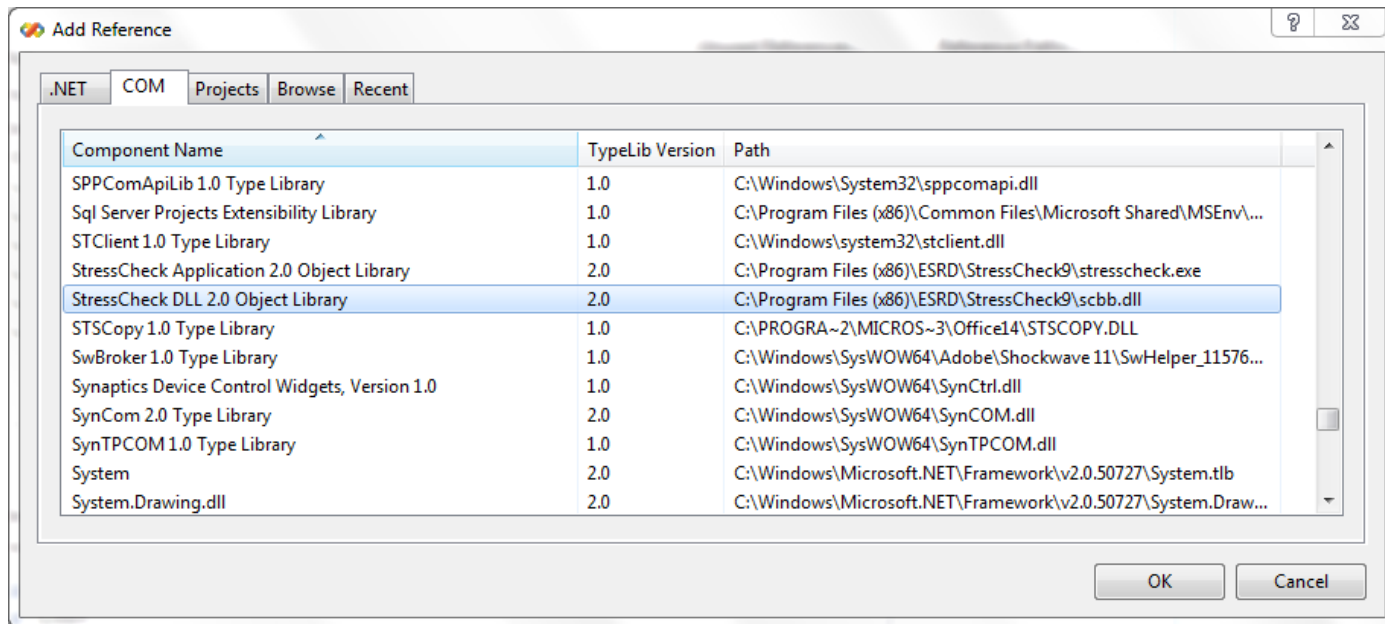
Add Reference

?

.NET | COM | Projects | Browse | Recent

| Component Name | TypeLib Version | Path |
|---|---|---|
| SPPComApiLib 1.0 Type Library | 1.0 | C:\Windows\System32\sppcomapi.dll |
| Sql Server Projects Extensibility Library | 1.0 | C:\Program Files (x86)\Common Files\Microsoft Shared\MSEnv\... |
| STClient 1.0 Type Library | 1.0 | C:\Windows\system32\stclient.dll |
| StressCheck Application 2.0 Object Library | 2.0 | C:\Program Files (x86)\ESRD\StressCheck9\stresscheck.exe |
| StressCheck DLL 2.0 Object Library | 2.0 | C:\Program Files (x86)\ESRD\StressCheck9\scbb.dll |
| STSCopy 1.0 Type Library | 1.0 | C:\PROGRA~2\MICROS~3\Office14\STSCOPY.DLL |
| SwBroker 1.0 Type Library | 1.0 | C:\Windows\SysWOW64\Adobe\Shockwave 11\SwHelper_11576... |
| Synaptics Device Control Widgets, Version 1.0 | 1.0 | C:\Windows\SysWOW64\SynCtrl.dll |
| SynCom 2.0 Type Library | 2.0 | C:\Windows\SysWOW64\SynCOM.dll |
| SynTPCOM 1.0 Type Library | 1.0 | C:\Windows\SysWOW64\SynTPCOM.dll |
| System | 2.0 | C:\Windows\Microsoft.NET\Framework\v2.0.50727\System.tlb |
| System.Drawing.dll | 2.0 | C:\Windows\Microsoft.NET\Framework\v2.0.50727\System.Draw... |

OK
Cancel